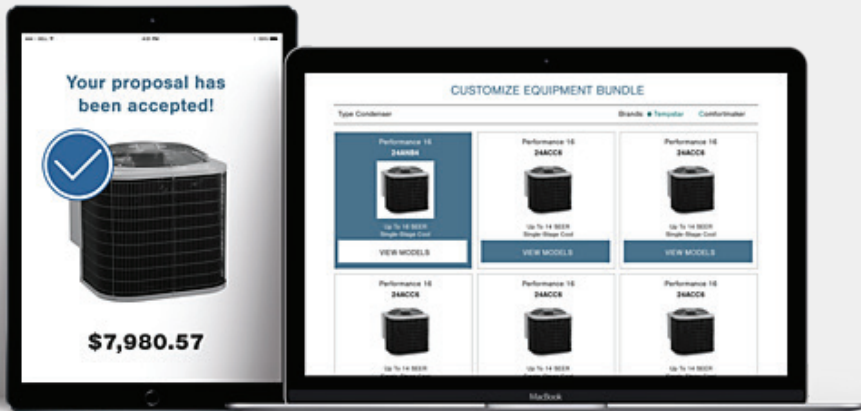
Your proposal has been accepted!

$7,980.57

CUSTOMIZE EQUIPMENT BUNDLE

Type Condenser

Brands Tempstar Comfortmaker

Performance 16
24ABB4
Up To 16 SEER
Single Stage Cool
VIEW MODELS

Performance 16
24ACC6
Up To 14 SEER
Single Stage Cool
VIEW MODELS

Performance 16
24ACC6
Up To 14 SEER
Single Stage Cool
VIEW MODELS

Performance 16
24ACC6
Up To 14 SEER

Performance 16
24ACC6
Up To 14 SEER

Performance 16
24ACC6
Up To 14 SEER

MacBook